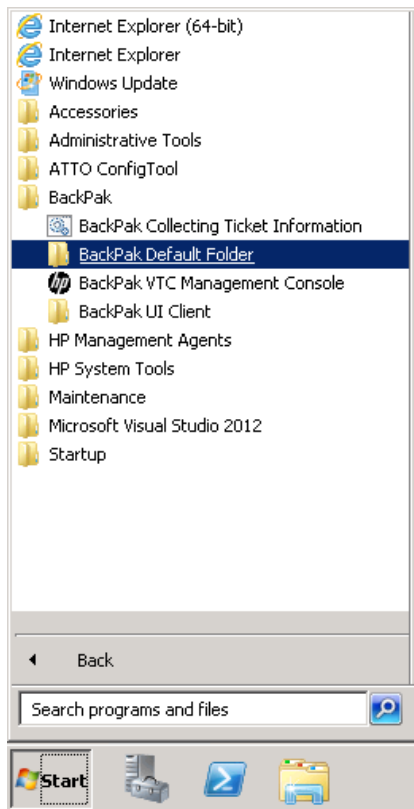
Internet Explorer (64-bit)
Internet Explorer
Windows Update
Accessories
Administrative Tools
ATTO ConfigTool
BackPak
BackPak Collecting Ticket Information
BackPak Default Folder
BackPak VTC Management Console
BackPak UI Client
HP Management Agents
HP System Tools
Maintenance
Microsoft Visual Studio 2012
Startup

Back

Search programs and files

Start